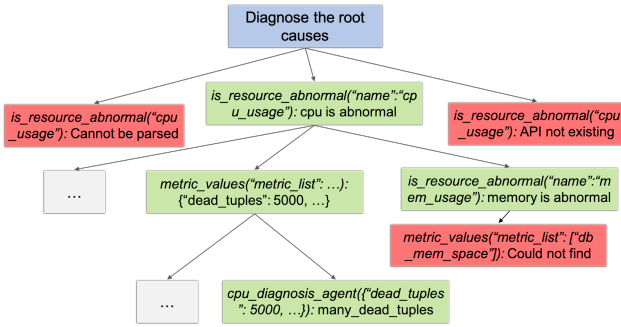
Diagnose the root causes

is_resource_abnormal("cpu_usage"): Cannot be parsed

is_resource_abnormal("name":"cpu_usage"): cpu is abnormal

is_resource_abnormal("cpu_usage"): API not existing

...

metric_values("metric_list": ...): {"dead_tuples": 5000, ...}

is_resource_abnormal("name":"mem_usage"): memory is abnormal

metric_values("metric_list": ["db_mem_space"]): Could not find

...

cpu_diagnosis_agent({"dead_tuples": 5000, ...}): many_dead_tuples